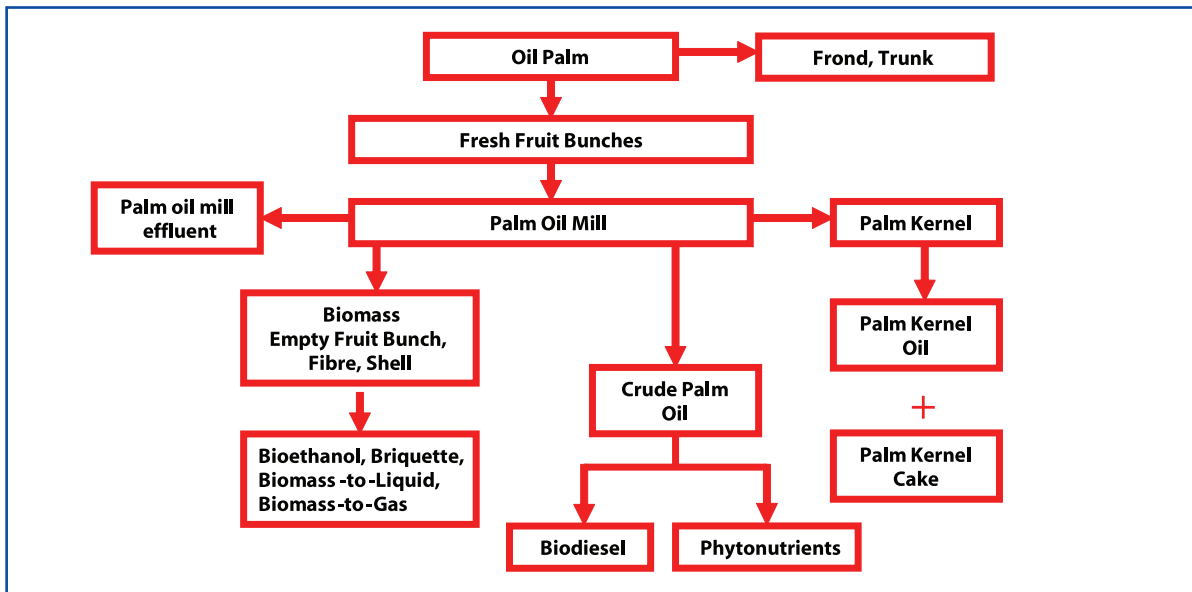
Oil Palm

Frond, Trunk

Fresh Fruit Bunches

Palm oil mill effluent

Palm Oil Mill

Palm Kernel

Biomass
Empty Fruit Bunch,
Fibre, Shell

Palm Kernel Oil

Crude Palm Oil

+

Palm Kernel Cake

Bioethanol, Briquette,
Biomass -to-Liquid,
Biomass-to-Gas

Biodiesel

Phytonutrients